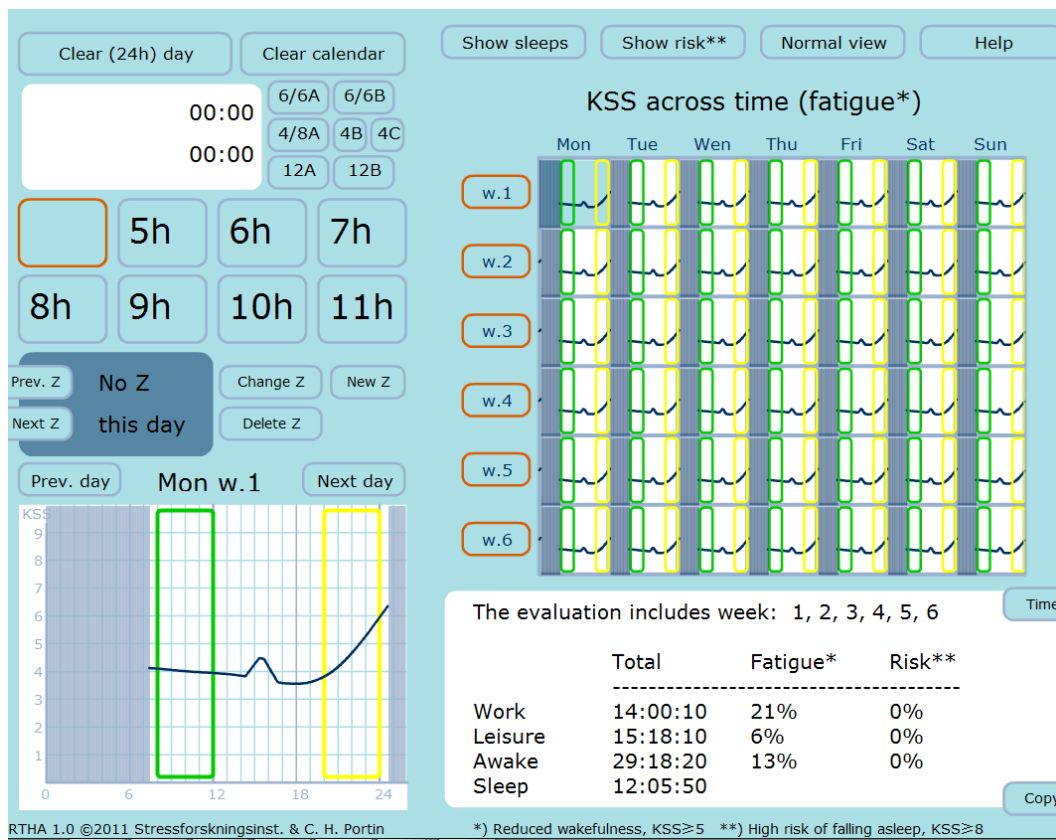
Clear (24h) day

Clear calendar

00:00
00:00

6/6A 6/6B
4/8A 4B 4C
12A 12B

5h 6h 7h
8h 9h 10h 11h

Prev. Z
No Z
Next Z
this day
Change Z
New Z
Delete Z

Prev. day
Mon w.1
Next day

KSS
9
8
7
6
5
4
3
2
1
0 6 12 18 24

Show sleeps
Show risk**
Normal view
Help

KSS across time (fatigue*)

Mon Tue Wen Thu Fri Sat Sun

w.1
w.2
w.3
w.4
w.5
w.6

The evaluation includes week: 1, 2, 3, 4, 5, 6

Time

| | Total | Fatigue* | Risk** |
|---|---|---|---|
| Work | 14:00:10 | 21% | 0% |
| Leisure | 15:18:10 | 6% | 0% |
| Awake | 29:18:20 | 13% | 0% |
| Sleep | 12:05:50 | | |

Copy

RTHA 1.0 ©2011 Stressforskningsinst. & C. H. Portin

*) Reduced wakefulness, KSS≥5 **) High risk of falling asleep, KSS≥8